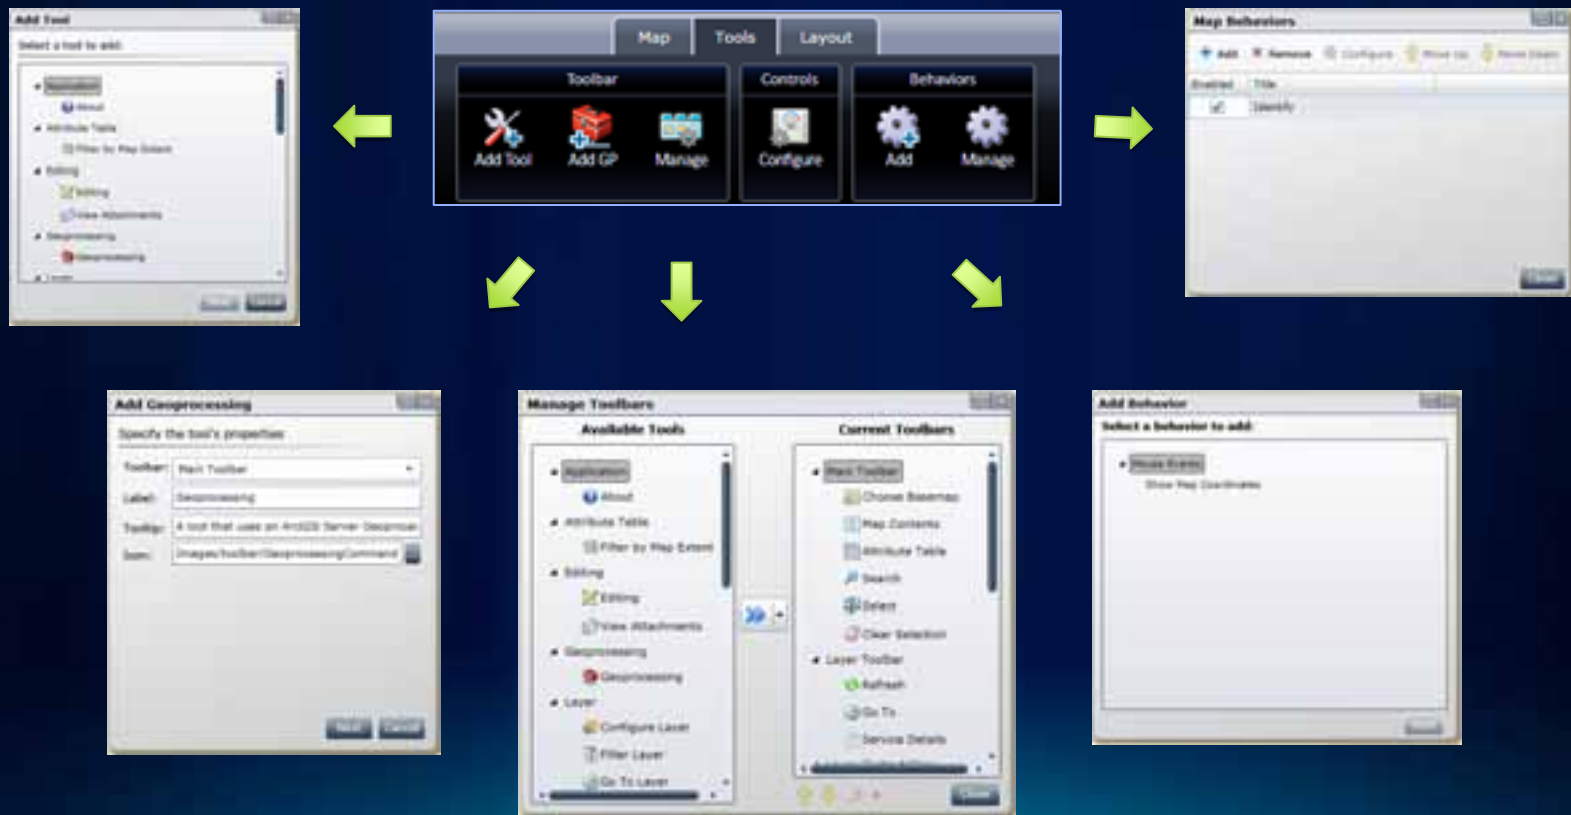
Map Tools Layout

Toolbar
Add Tool Add GP Manage

Controls
Configure

Behaviors
Add Manage

Add Tool
Select a tool to add
Navigation
About
Attribute Table
Filter by Map Extent
Editing
Editing
View Attachments
Geoprocessing
Geoprocessing
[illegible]
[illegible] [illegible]

Map Behaviors
Add Remove Configure Move Up Move Down
| Enabled | Title |
|---|---|
| ✓ | Identify |
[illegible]

Add Geoprocessing
Specify the tool's properties
Toolbar: Main Toolbar
Label: Geoprocessing
Tooltip: A tool that uses an ArcGIS Server Geoprocess
Icon: /Images/toolbar/GeoprocessingCommand
Next Cancel

Manage Toolbars
Available Tools
Application
About
Attribute Table
Filter by Map Extent
Editing
Editing
View Attachments
Geoprocessing
Geoprocessing
Layer
Configure Layer
Filter Layer
Go To Layer

Current Toolbars
Main Toolbar
Choose Basemap
Map Contents
Attribute Table
Search
Select
Clear Selection
Layer Toolbar
Refresh
Go To
Service Details
Close

Add Behavior
Select a behavior to add:
Mouse Events
Show Map Coordinates
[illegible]